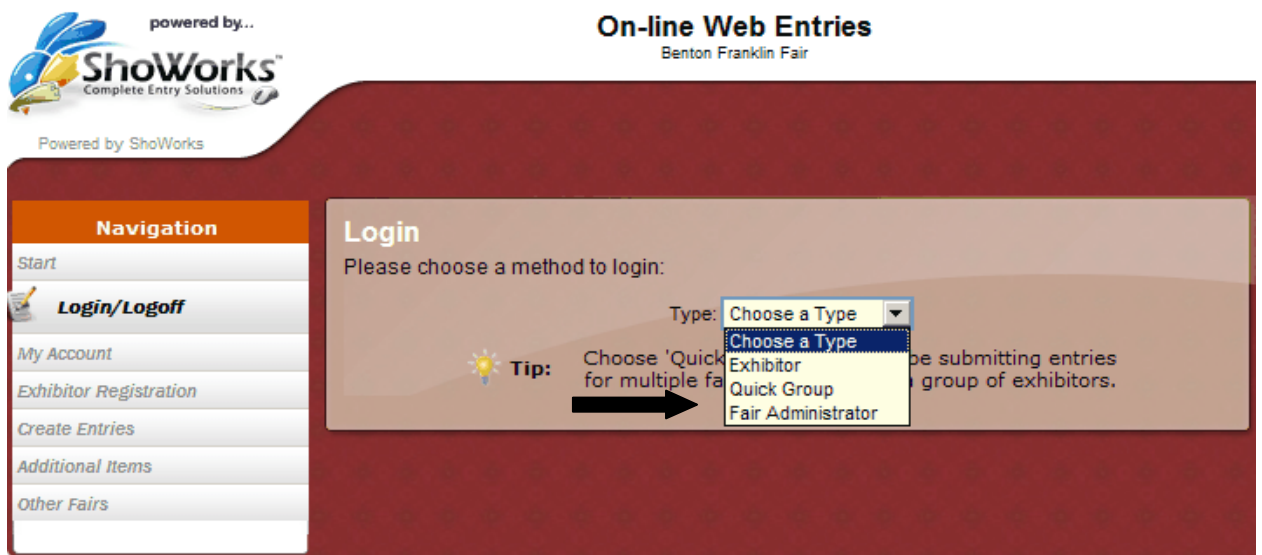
powered by...
ShoWorks™
Complete Entry Solutions

Powered by ShoWorks

On-line Web Entries
Benton Franklin Fair

Navigation
Start
Login/Logoff
My Account
Exhibitor Registration
Create Entries
Additional Items
Other Fairs

Login
Please choose a method to login:

Type: Choose a Type
Choose a Type
Exhibitor
Quick Group
Fair Administrator

Tip: Choose 'Quick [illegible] be submitting entries for multiple fa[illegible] group of exhibitors.